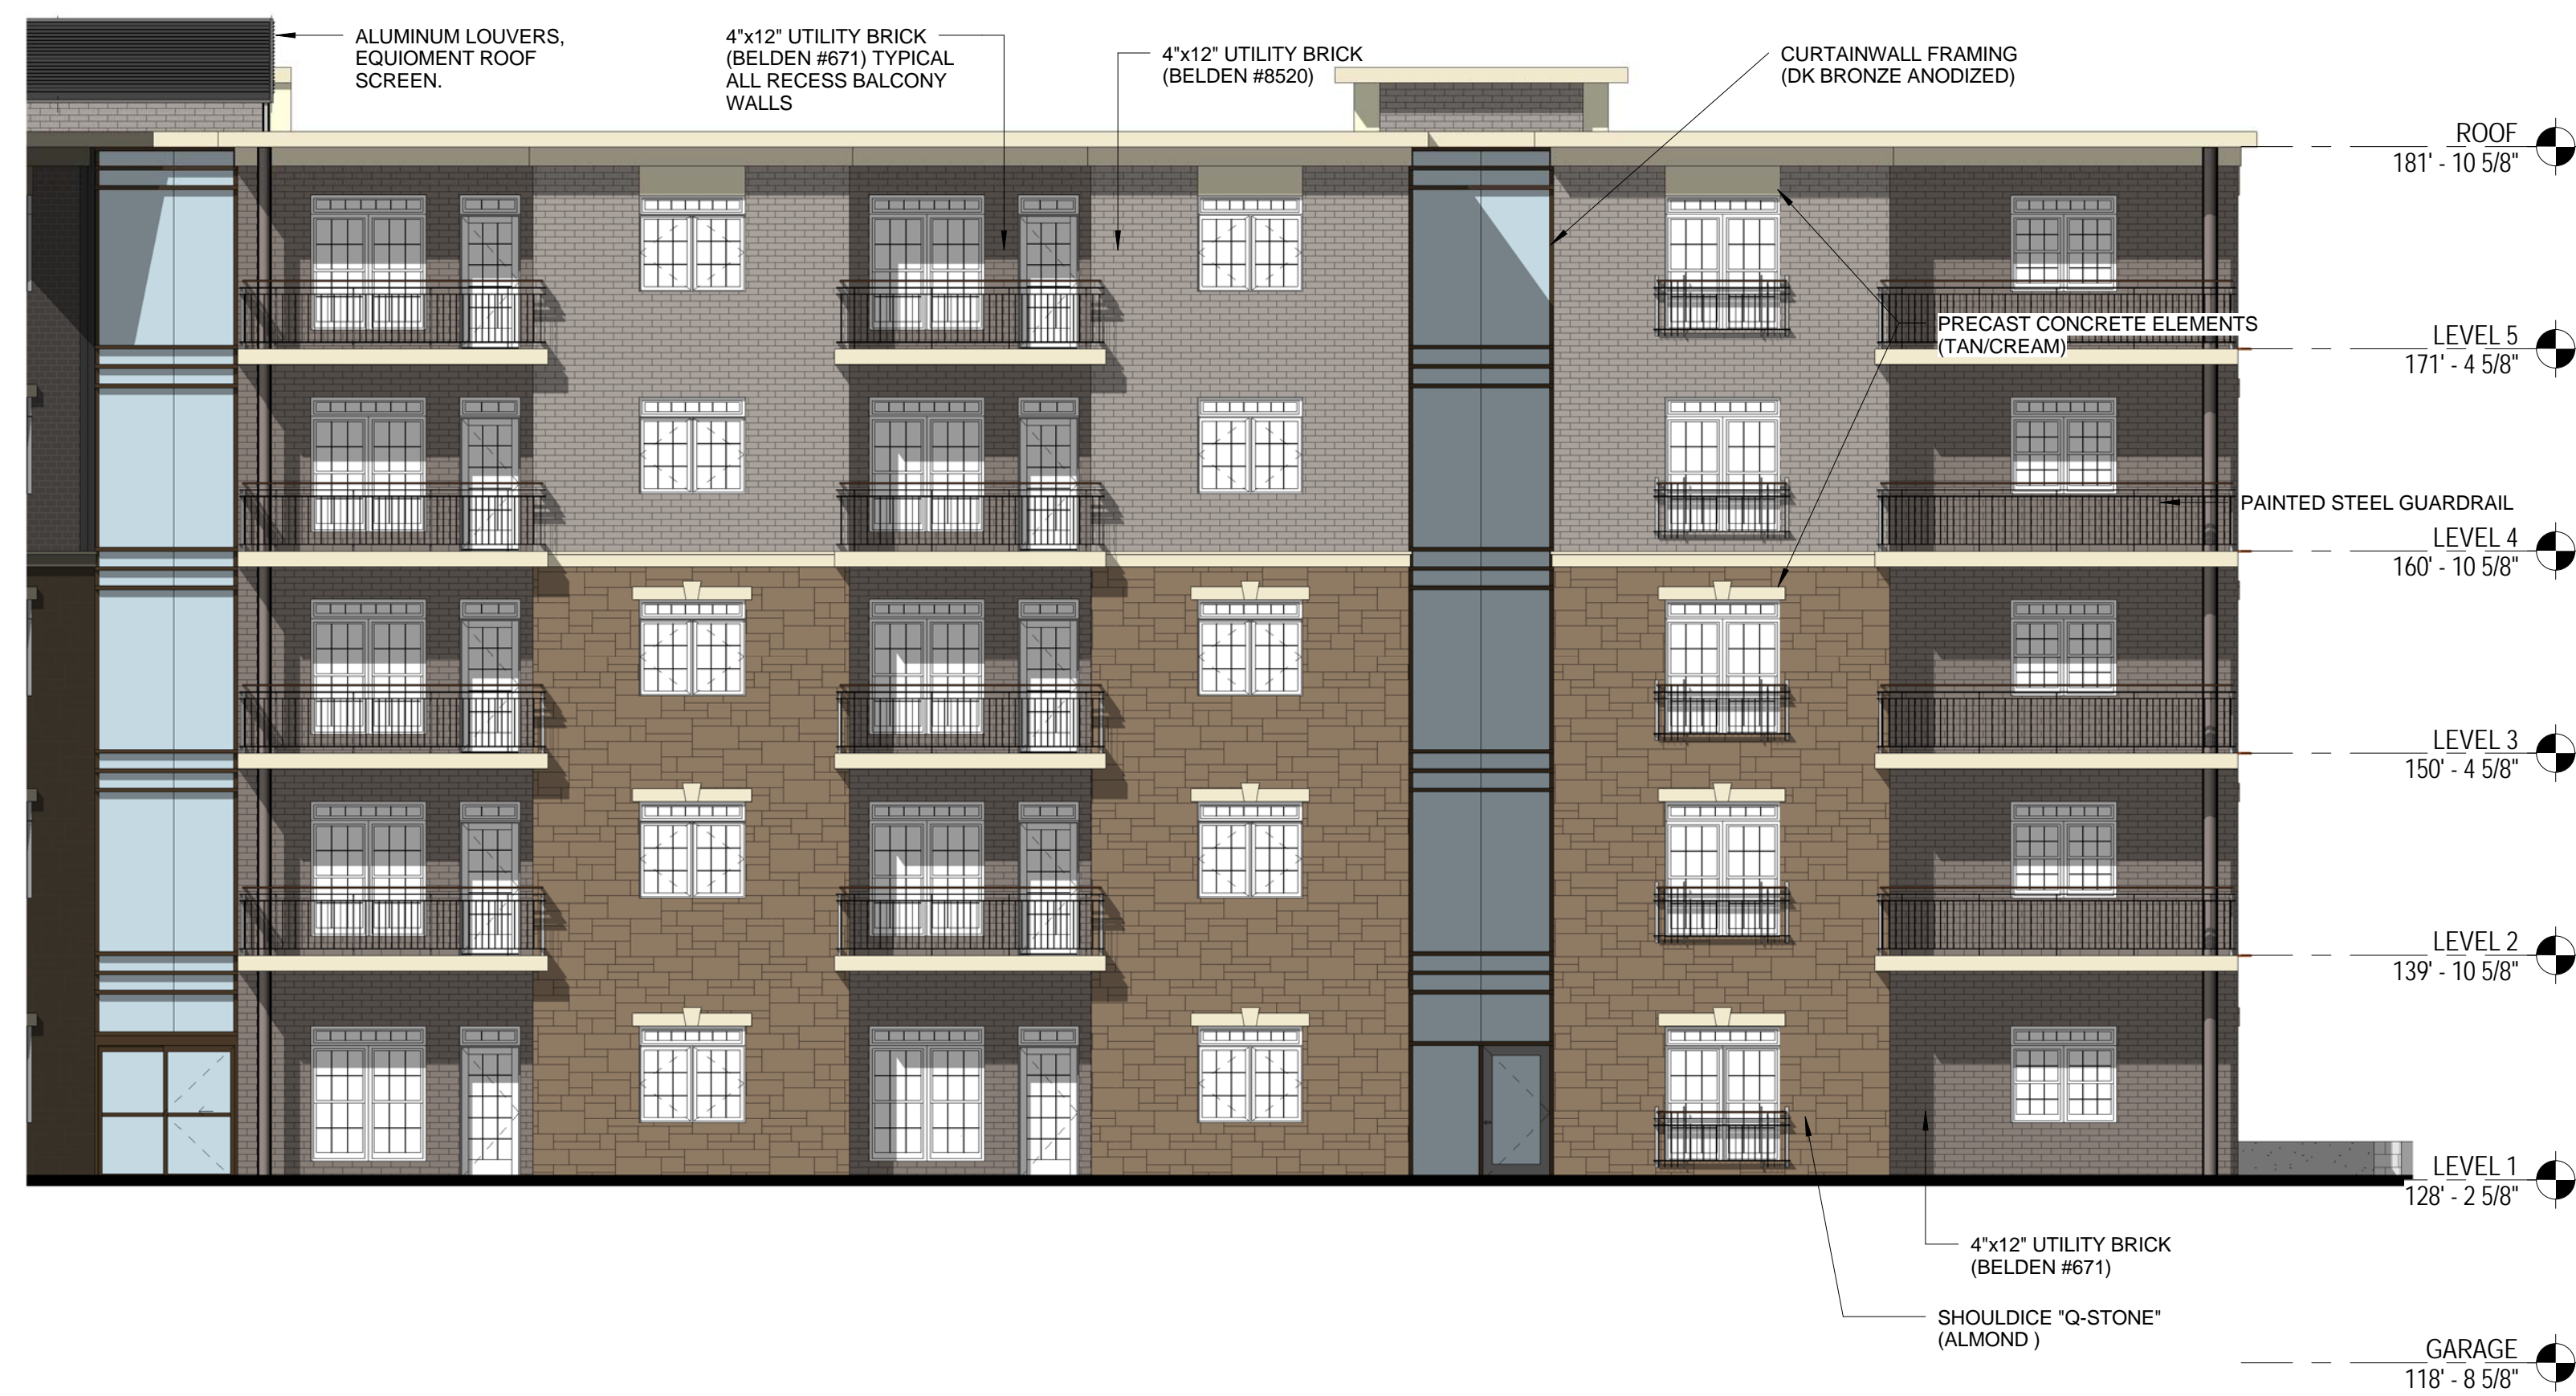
ALUMINUM LOUVERS, EQUIOMENT ROOF SCREEN.

4"x12" UTILITY BRICK (BELDEN #671) TYPICAL ALL RECESS BALCONY WALLS

4"x12" UTILITY BRICK (BELDEN #8520)

CURTAINWALL FRAMING (DK BRONZE ANODIZED)

ROOF
181' - 10 5/8"

PRECAST CONCRETE ELEMENTS (TAN/CREAM)

LEVEL 5
171' - 4 5/8"

PAINTED STEEL GUARDRAIL

LEVEL 4
160' - 10 5/8"

LEVEL 3
150' - 4 5/8"

LEVEL 2
139' - 10 5/8"

LEVEL 1
128' - 2 5/8"

4"x12" UTILITY BRICK (BELDEN #671)

SHOULDICE "Q-STONE" (ALMOND )

GARAGE
118' - 8 5/8"